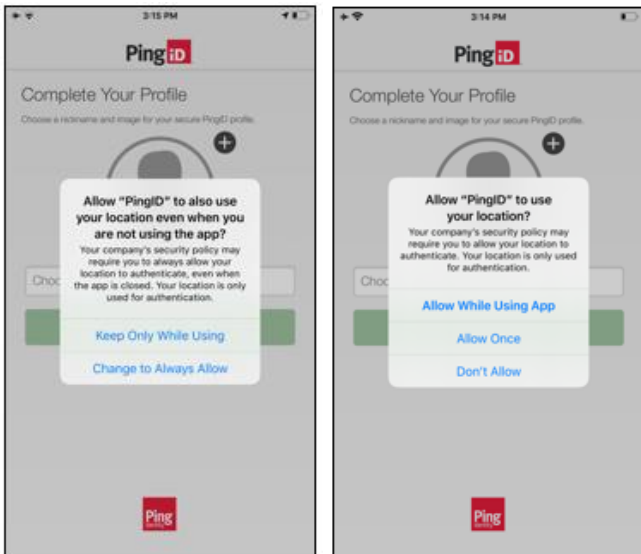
3:15 PM

PingID

Complete Your Profile

Choose a nickname and image for your secure PingID profile.

Allow "PingID" to also use your location even when you are not using the app?

Your company's security policy may require you to always allow your location to authenticate, even when the app is closed. Your location is only used for authentication.

Keep Only While Using

Change to Always Allow

Choo

Ping

3:14 PM

PingID

Complete Your Profile

Choose a nickname and image for your secure PingID profile.

Allow "PingID" to use your location?

Your company's security policy may require you to allow your location to authenticate. Your location is only used for authentication.

Allow While Using App

Allow Once

Don't Allow

Cho

Ping